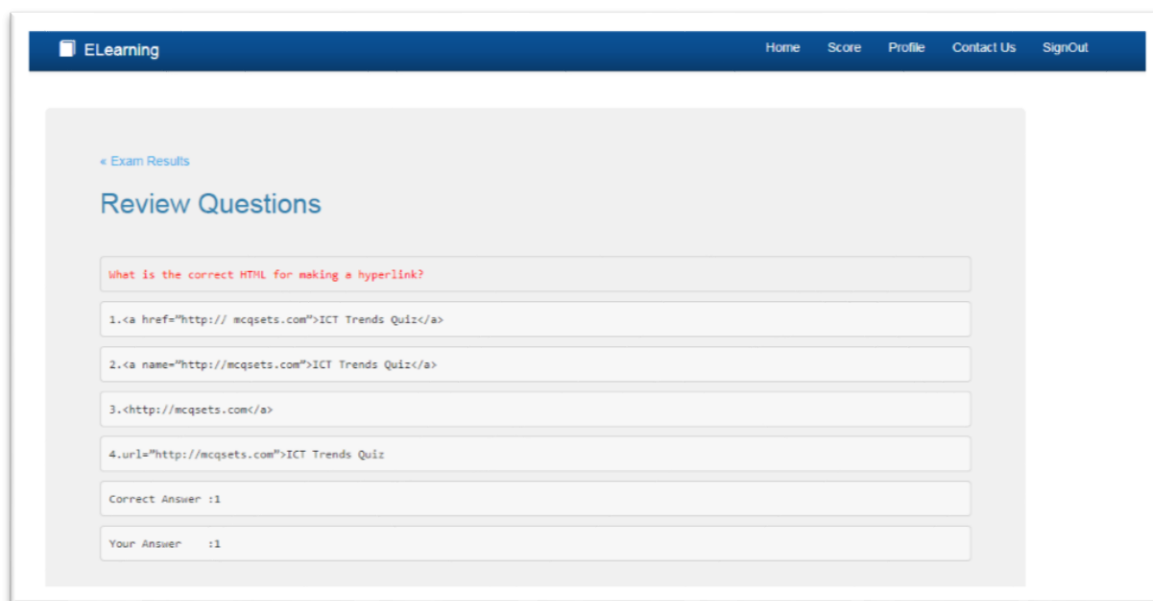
ELearning

Home Score Profile Contact Us SignOut

« Exam Results

Review Questions

What is the correct HTML for making a hyperlink?

1.<a href="http:// mcqsets.com">ICT Trends Quiz</a>

2.<a name="http://mcqsets.com">ICT Trends Quiz</a>

3.<http://mcqsets.com</a>

4.url="http://mcqsets.com">ICT Trends Quiz

Correct Answer :1

Your Answer :1